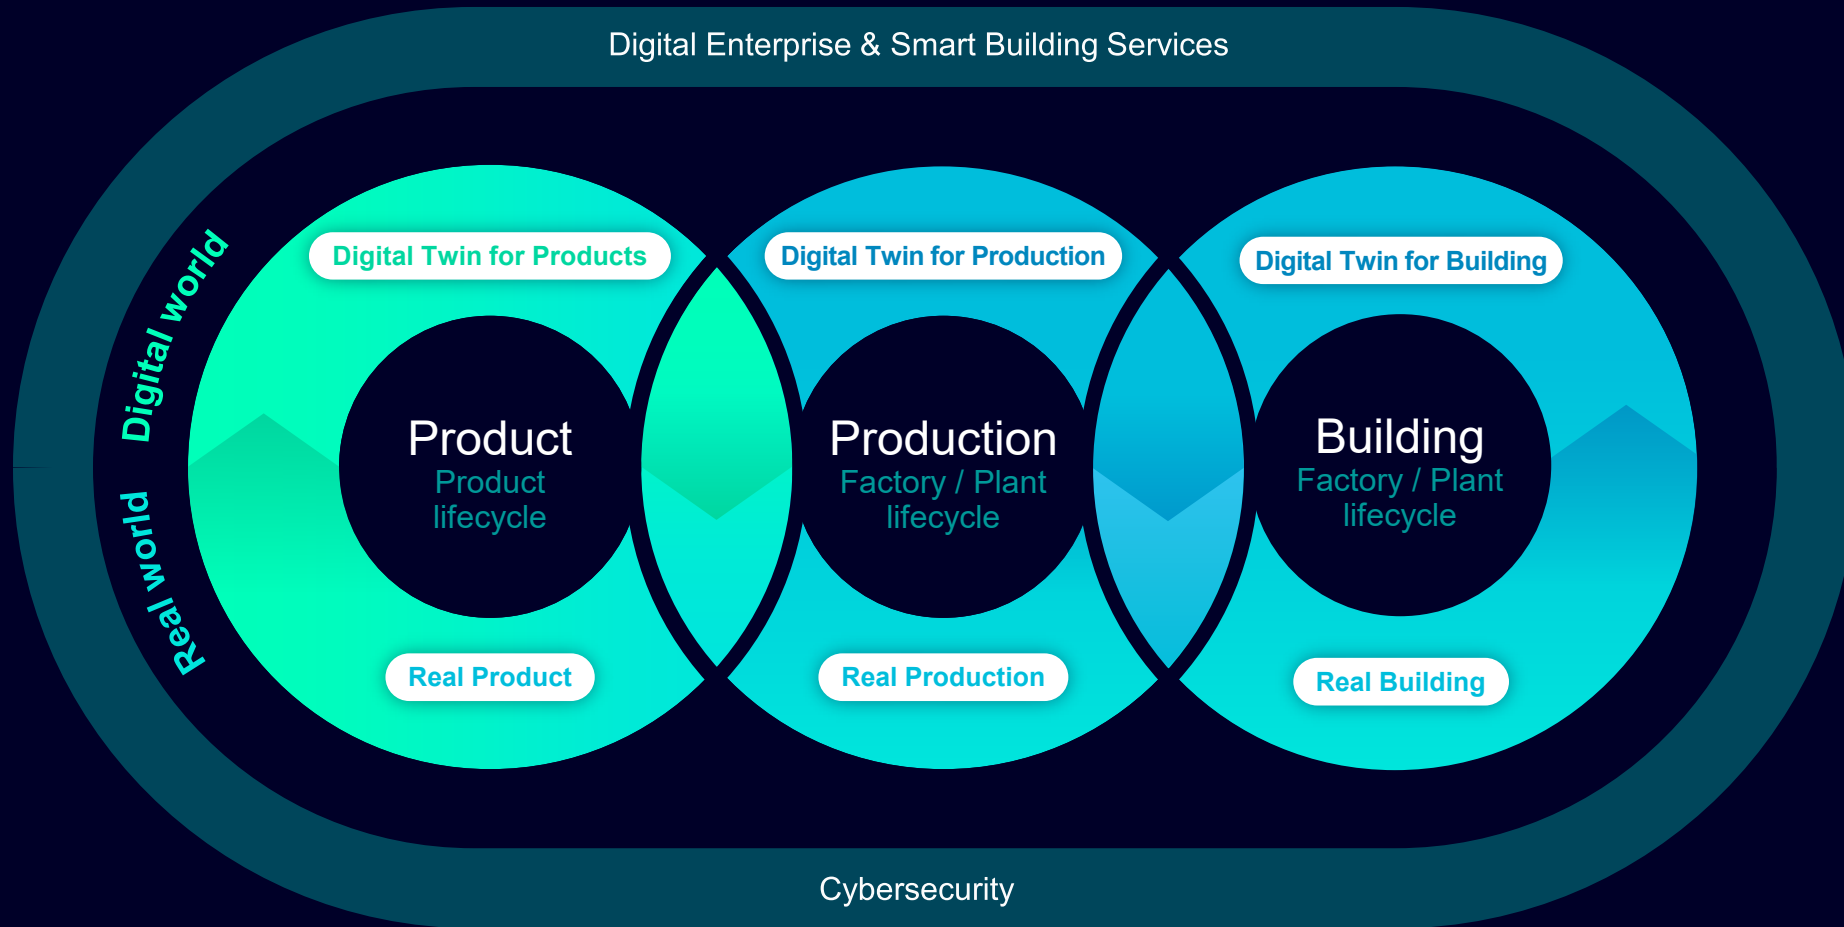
Digital Enterprise & Smart Building Services

Digital world

Real world

Digital Twin for Products

Product
Product lifecycle

Real Product

Digital Twin for Production

Production
Factory / Plant lifecycle

Real Production

Digital Twin for Building

Building
Factory / Plant lifecycle

Real Building

Cybersecurity